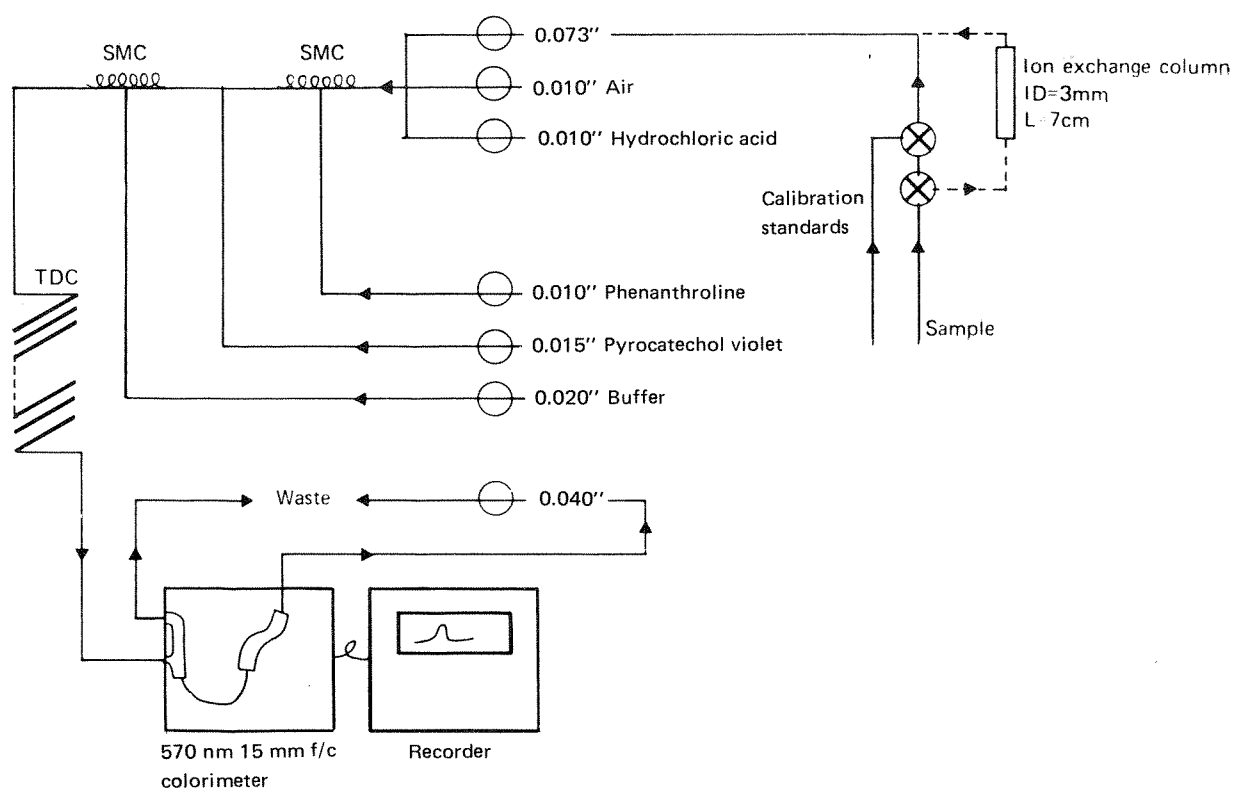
SMC

SMC

0.073''

0.010'' Air

0.010'' Hydrochloric acid

Ion exchange column
ID=3mm
L=7cm

Calibration standards

Sample

TDC

0.010'' Phenanthroline

0.015'' Pyrocatechol violet

0.020'' Buffer

Waste

0.040''

570 nm 15 mm f/c colorimeter

Recorder